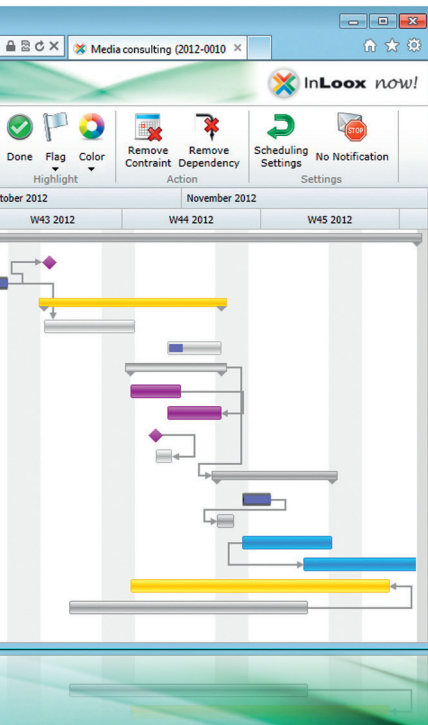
Media consulting (2012-0010 ×

InLoox now!

Done Flag Color
Highlight

Remove Contraint Remove Dependency
Action

Scheduling Settings No Notification
Settings

tober 2012 November 2012

W43 2012 W44 2012 W45 2012